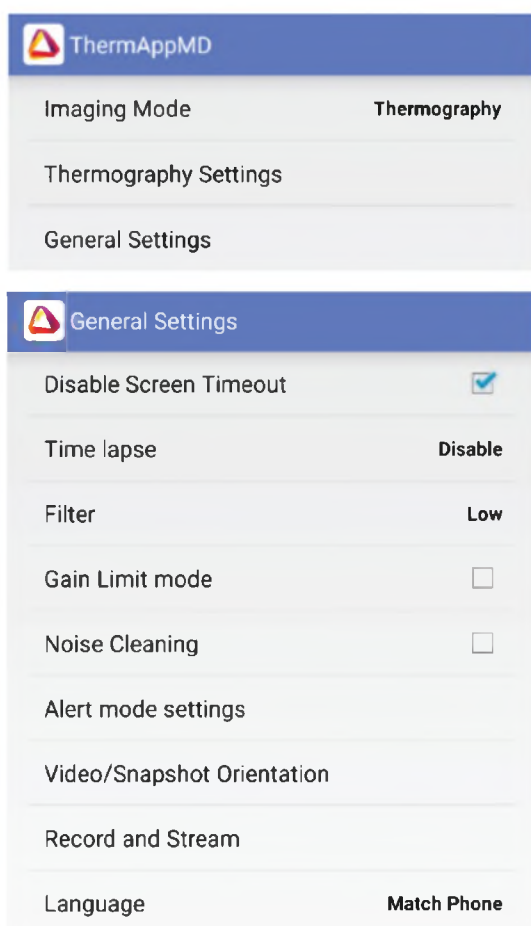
ThermAppMD

Imaging Mode Thermography

Thermography Settings

General Settings

General Settings

Disable Screen Timeout

Time lapse Disable

Filter Low

Gain Limit mode

Noise Cleaning

Alert mode settings

Video/Snapshot Orientation

Record and Stream

Language Match Phone